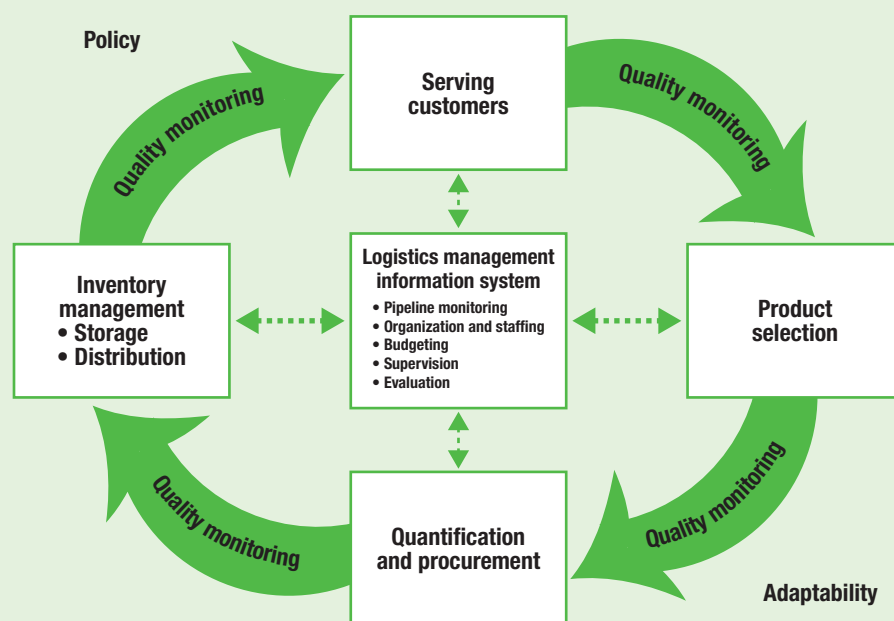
Policy

Serving customers

Quality monitoring

Quality monitoring

Inventory management
• Storage
• Distribution

Logistics management information system
• Pipeline monitoring
• Organization and staffing
• Budgeting
• Supervision
• Evaluation

Product selection

Quality monitoring

Quality monitoring

Quantification and procurement

Adaptability